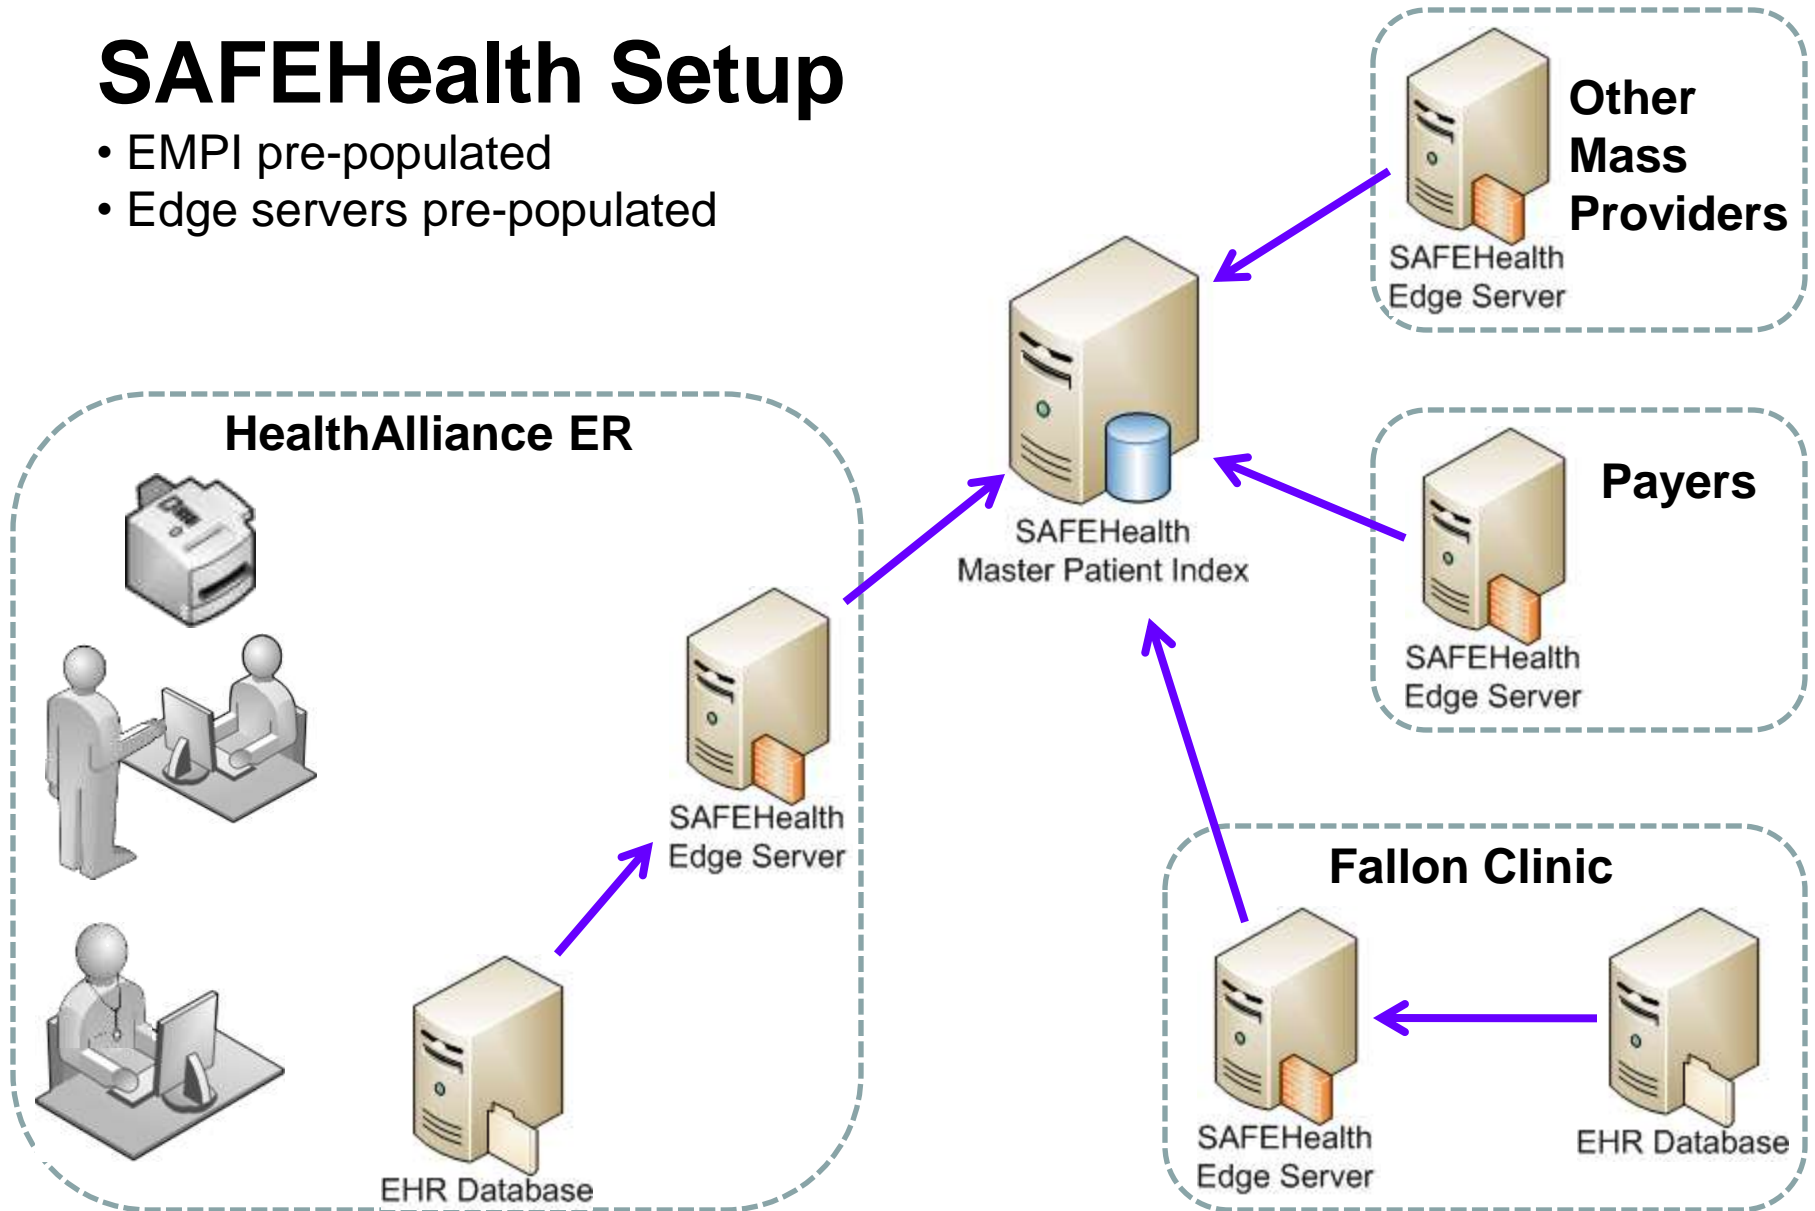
SAFEHealth Setup

• EMPI pre-populated
• Edge servers pre-populated

Other Mass Providers

SAFEHealth Edge Server

SAFEHealth Master Patient Index

Payers

SAFEHealth Edge Server

HealthAlliance ER

SAFEHealth Edge Server

EHR Database

Fallon Clinic

SAFEHealth Edge Server

EHR Database